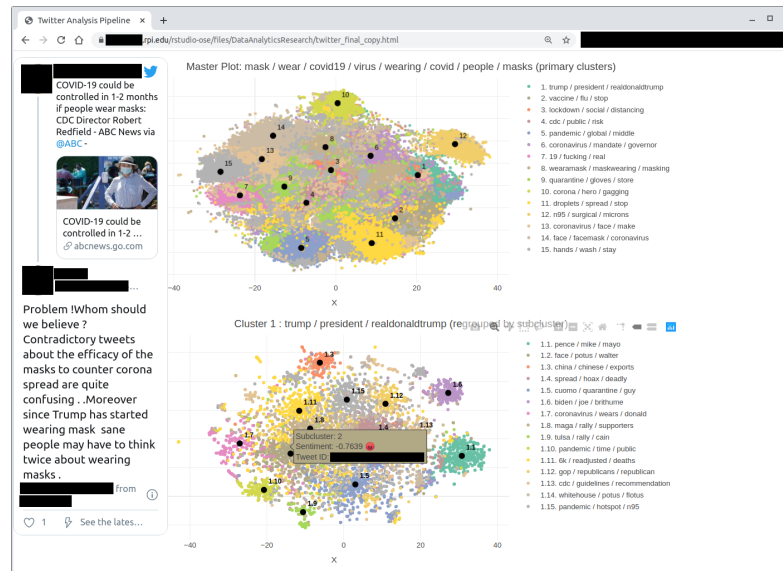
Twitter Analysis Pipeline

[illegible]rpi.edu/rstudio-ose/files/DataAnalyticsResearch/twitter_final_copy.html

COVID-19 could be controlled in 1-2 months if people wear masks: CDC Director Robert Redfield - ABC News via @ABC -

COVID-19 could be controlled in 1-2 ...
abcnews.go.com

Problem !Whom should we believe ? Contradictory tweets about the efficacy of the masks to counter corona spread are quite confusing . .Moreover since Trump has started wearing mask sane people may have to think twice about wearing masks .

from

1 See the lates...

Master Plot: mask / wear / covid19 / virus / wearing / covid / people / masks (primary clusters)

10
12
14
8
13
6
15
3
1
9
7
4
2
5
11

-40 -20 0 20 40
X

1. trump / president / realdonaldtrump
2. vaccine / flu / stop
3. lockdown / social / distancing
4. cdc / public / risk
5. pandemic / global / middle
6. coronavirus / mandate / governor
7. 19 / fucking / real
8. wearamask / maskwearing / masking
9. quarantine / gloves / store
10. corona / hero / gagging
11. droplets / spread / stop
12. n95 / surgical / microns
13. coronavirus / face / make
14. face / facemask / coronavirus
15. hands / wash / stay

Cluster 1 : trump / president / realdonaldtrump (regrouped by subcluster)

1.3
1.6
1.15
1.12
1.11
1.8
1.13
1.1
1.4
1.10
1.5
1.9

Subcluster: 2
Sentiment: -0.7639
Tweet ID:

-40 -20 0 20 40
X

1.1. pence / mike / mayo
1.2. face / potus / walter
1.3. china / chinese / exports
1.4. spread / hoax / deadly
1.5. cuomo / quarantine / guy
1.6. biden / joe / brithume
1.7. coronavirus / wears / donald
1.8. maga / rally / supporters
1.9. tulsa / rally / cain
1.10. pandemic / time / public
1.11. 6k / readjusted / deaths
1.12. gop / republicans / republican
1.13. cdc / guidelines / recommendation
1.14. whitehouse / potus / flotus
1.15. pandemic / hotspot / n95